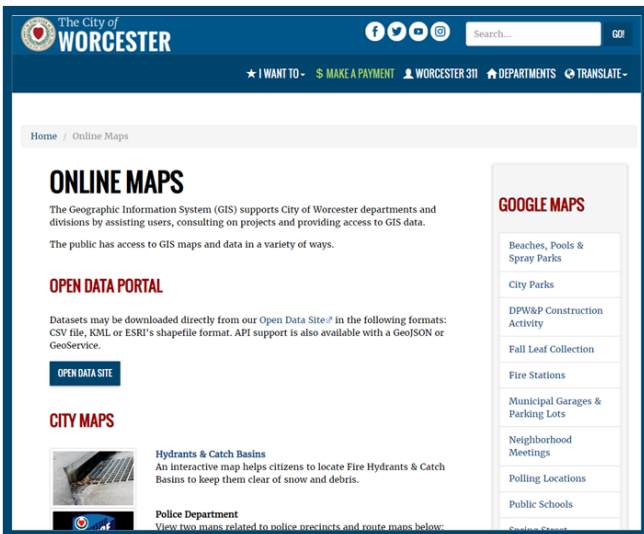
The City of
WORCESTER

Search...
GO!

I WANT TO
$ MAKE A PAYMENT
WORCESTER 311
DEPARTMENTS
TRANSLATE

Home / Online Maps

ONLINE MAPS

The Geographic Information System (GIS) supports City of Worcester departments and divisions by assisting users, consulting on projects and providing access to GIS data.

The public has access to GIS maps and data in a variety of ways.

OPEN DATA PORTAL

Datasets may be downloaded directly from our Open Data Site in the following formats: CSV file, KML or ESRI's shapefile format. API support is also available with a GeoJSON or GeoService.

OPEN DATA SITE

CITY MAPS

Hydrants & Catch Basins
An interactive map helps citizens to locate Fire Hydrants & Catch Basins to keep them clear of snow and debris.

Police Department
View two maps related to police precincts and route maps below:

GOOGLE MAPS

Beaches, Pools & Spray Parks
City Parks
DPW&P Construction Activity
Fall Leaf Collection
Fire Stations
Municipal Garages & Parking Lots
Neighborhood Meetings
Polling Locations
Public Schools
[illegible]